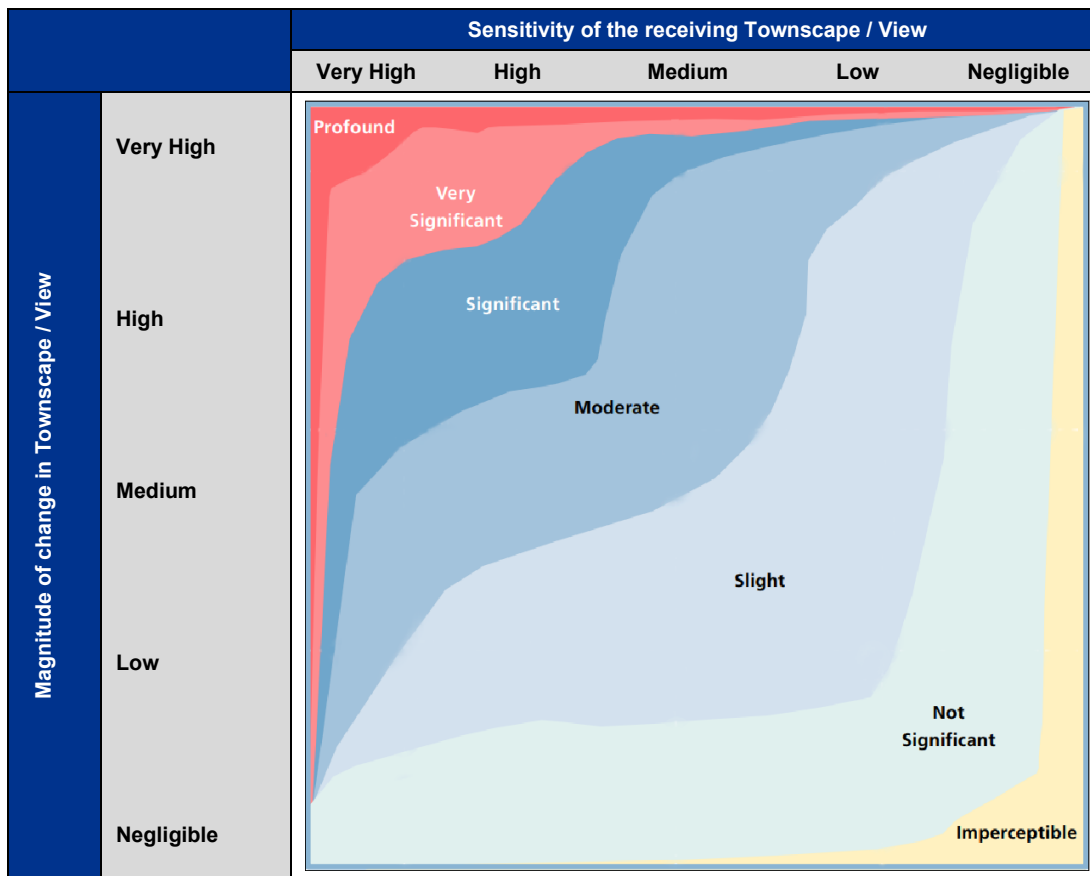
Sensitivity of the receiving Townscape / View

Very High High Medium Low Negligible

Magnitude of change in Townscape / View

Very High

High

Medium

Low

Negligible

Profound

Very Significant

Significant

Moderate

Slight

Not Significant

Imperceptible